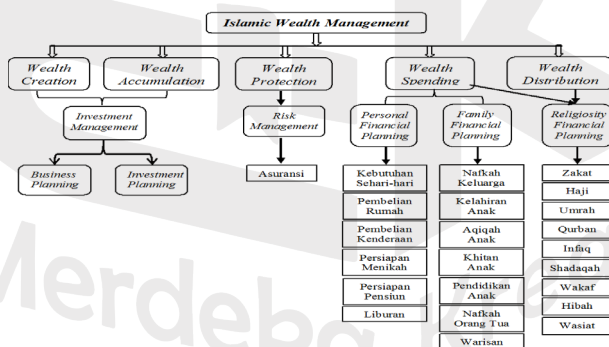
Islamic Wealth Management

Wealth Creation

Wealth Accumulation

Wealth Protection

Wealth Spending

Wealth Distribution

Investment Management

Risk Management

Personal Financial Planning

Family Financial Planning

Religiosity Financial Planning

Business Planning

Investment Planning

Asuransi

Kebutuhan Sehari-hari

Pembelian Rumah

Pembelian Kenderaan

Persiapan Menikah

Persiapan Pensiun

Liburan

Nafkah Keluarga

Kelahiran Anak

Aqiqah Anak

Khitan Anak

Pendidikan Anak

Nafkah Orang Tua

Warisan

Zakat

Haji

Umrah

Qurban

Infaq

Shadaqah

Wakaf

Hibah

Wasiat

Merdeka